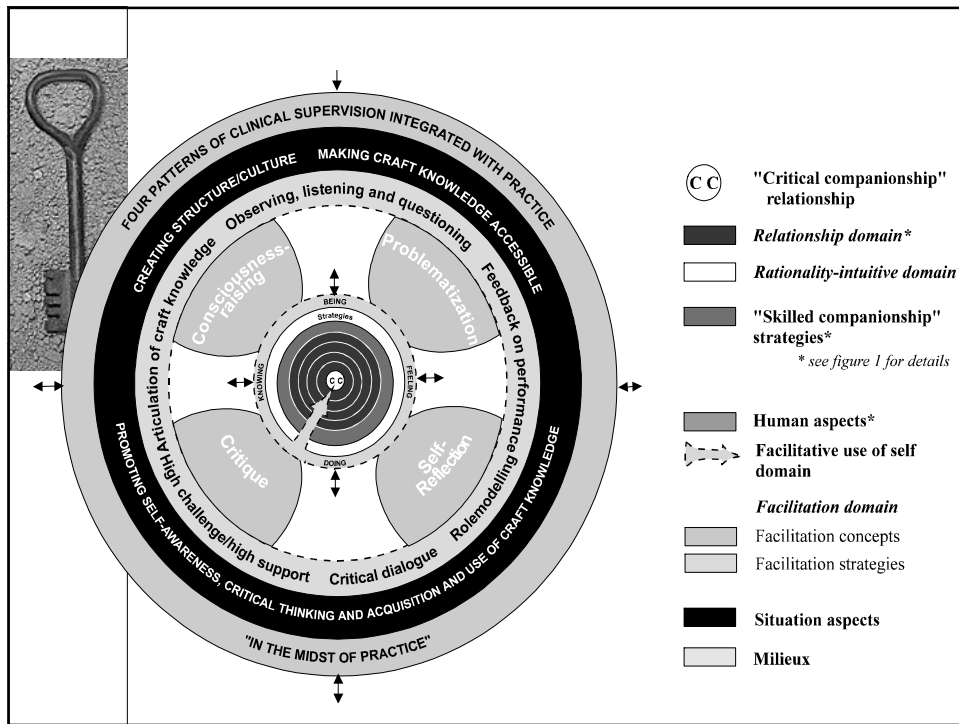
FOUR PATTERNS OF CLINICAL SUPERVISION INTEGRATED WITH PRACTICE

CREATING STRUCTURE/CULTURE

MAKING CRAFT KNOWLEDGE ACCESSIBLE

PROMOTING SELF-AWARENESS, CRITICAL THINKING AND ACQUISITION AND USE OF CRAFT KNOWLEDGE

"IN THE MIDST OF PRACTICE"

Observing, listening and questioning

Feedback on performance

Rolemodelling

Critical dialogue

High challenge/high support

Articulation of craft knowledge

Consciousness-raising

Problematization

Critique

Self-Reflection

BEING

Strategies

FEELING

DOING

KNOWING

C C

C C "Critical companionship" relationship

Relationship domain*

Rationality-intuitive domain

"Skilled companionship" strategies*

* see figure 1 for details

Human aspects*

Facilitative use of self domain

Facilitation domain

Facilitation concepts

Facilitation strategies

Situation aspects

Milieux